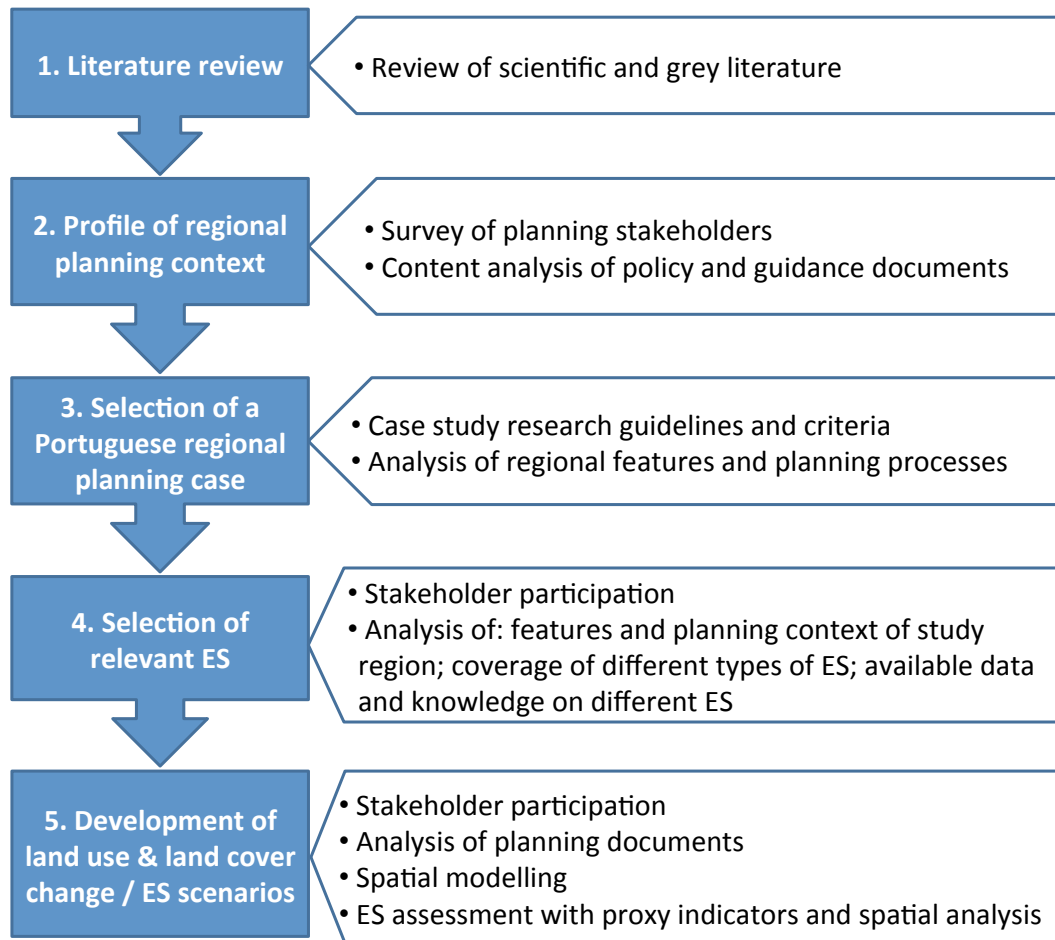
1. Literature review

• Review of scientific and grey literature

2. Profile of regional planning context

• Survey of planning stakeholders
• Content analysis of policy and guidance documents

3. Selection of a Portuguese regional planning case

• Case study research guidelines and criteria
• Analysis of regional features and planning processes

4. Selection of relevant ES

• Stakeholder participation
• Analysis of: features and planning context of study region; coverage of different types of ES; available data and knowledge on different ES

5. Development of land use & land cover change / ES scenarios

• Stakeholder participation
• Analysis of planning documents
• Spatial modelling
• ES assessment with proxy indicators and spatial analysis